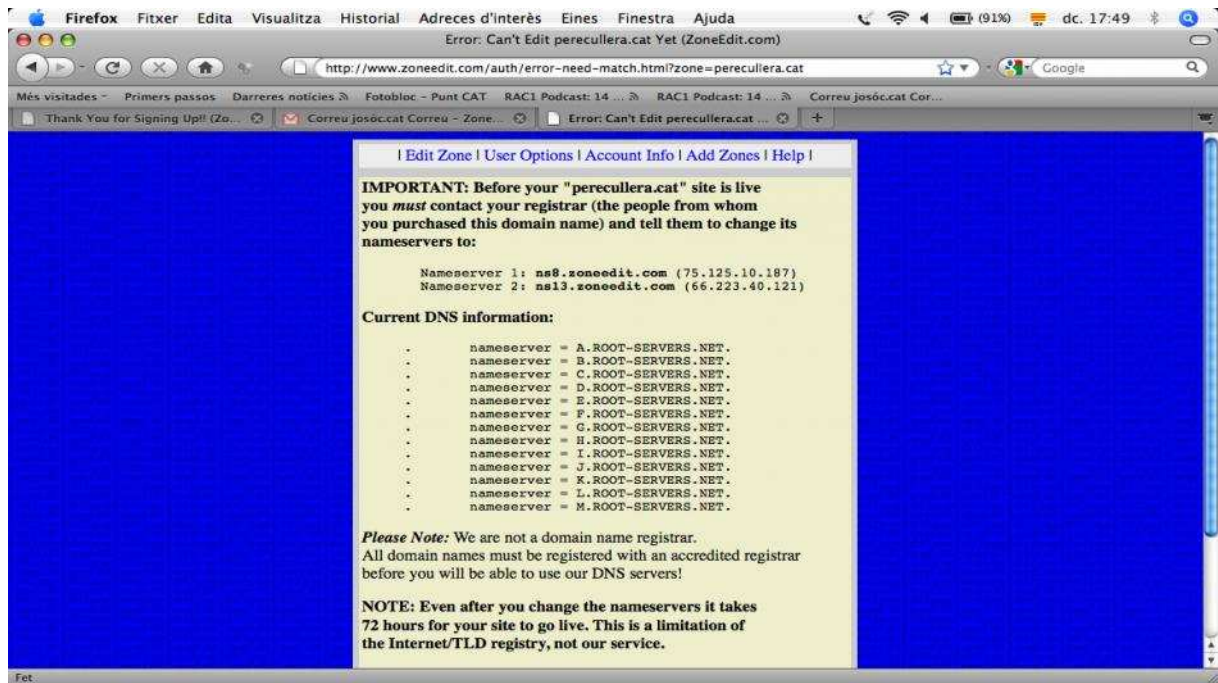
Firefox Fitxer Edita Visualitza Historial Adreces d'interès Eines Finestra Ajuda (91%) dc. 17:49

Error: Can't Edit perecullera.cat Yet (ZoneEdit.com)

http://www.zoneedit.com/auth/error-need-match.html?zone=perecullera.cat

Google

Més visitades Primers passos Darreres notícies Fotobloc - Punt CAT RAC1 Podcast: 14 ... RAC1 Podcast: 14 ... Correu josóc.cat Cor...

Thank You for Signing Up!! (Zo... Correu josóc.cat Correu - Zone... Error: Can't Edit perecullera.cat ...

| Edit Zone | User Options | Account Info | Add Zones | Help |

IMPORTANT: Before your "perecullera.cat" site is live you *must* contact your registrar (the people from whom you purchased this domain name) and tell them to change its nameservers to:

Nameserver 1: ns8.zoneedit.com (75.125.10.187)
Nameserver 2: ns13.zoneedit.com (66.223.40.121)

Current DNS information:

. nameserver = A.ROOT-SERVERS.NET.
. nameserver = B.ROOT-SERVERS.NET.
. nameserver = C.ROOT-SERVERS.NET.
. nameserver = D.ROOT-SERVERS.NET.
. nameserver = E.ROOT-SERVERS.NET.
. nameserver = F.ROOT-SERVERS.NET.
. nameserver = G.ROOT-SERVERS.NET.
. nameserver = H.ROOT-SERVERS.NET.
. nameserver = I.ROOT-SERVERS.NET.
. nameserver = J.ROOT-SERVERS.NET.
. nameserver = K.ROOT-SERVERS.NET.
. nameserver = L.ROOT-SERVERS.NET.
. nameserver = M.ROOT-SERVERS.NET.

*Please Note:* We are not a domain name registrar.
All domain names must be registered with an accredited registrar before you will be able to use our DNS servers!

NOTE: Even after you change the nameservers it takes 72 hours for your site to go live. This is a limitation of the Internet/TLD registry, not our service.

Fet